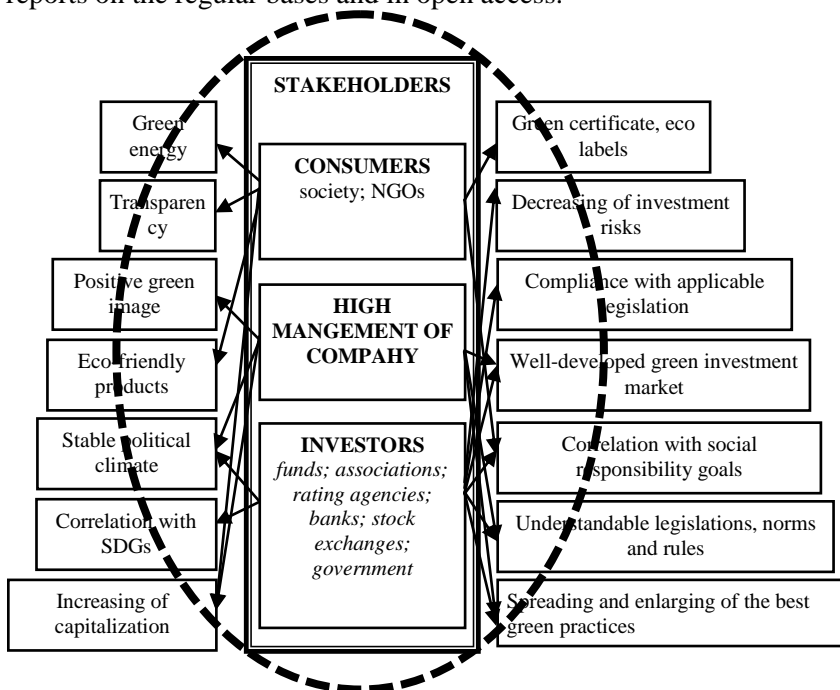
reports on the regular bases and in open access.

STAKEHOLDERS

CONSUMERS society; NGOs

HIGH MANGEMENT OF COMPAHY

INVESTORS funds; associations; rating agencies; banks; stock exchanges; government

Green energy

Transparen cy

Positive green image

Eco-friendly products

Stable political climate

Correlation with SDGs

Increasing of capitalization

Green certificate, eco labels

Decreasing of investment risks

Compliance with applicable legislation

Well-developed green investment market

Correlation with social responsibility goals

Understandable legislations, norms and rules

Spreading and enlarging of the best green practices